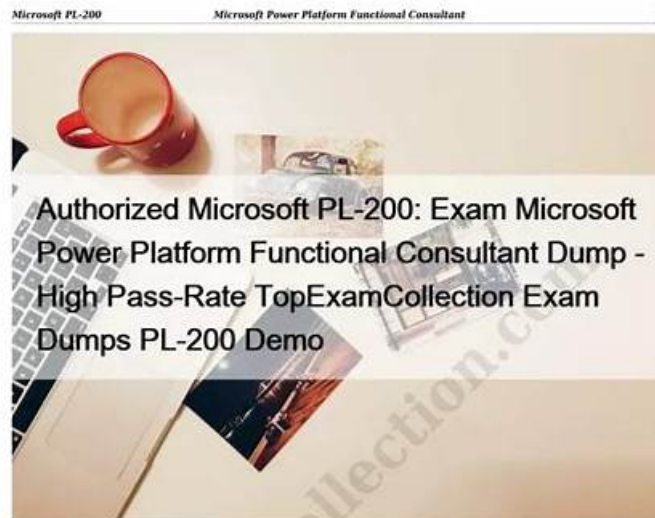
Microsoft PL-200 Microsoft Power Platform Functional Consultant

Authorized Microsoft PL-200: Exam Microsoft Power Platform Functional Consultant Dump - High Pass-Rate TopExamCollection Exam Dumps PL-200 Demo

collection.com